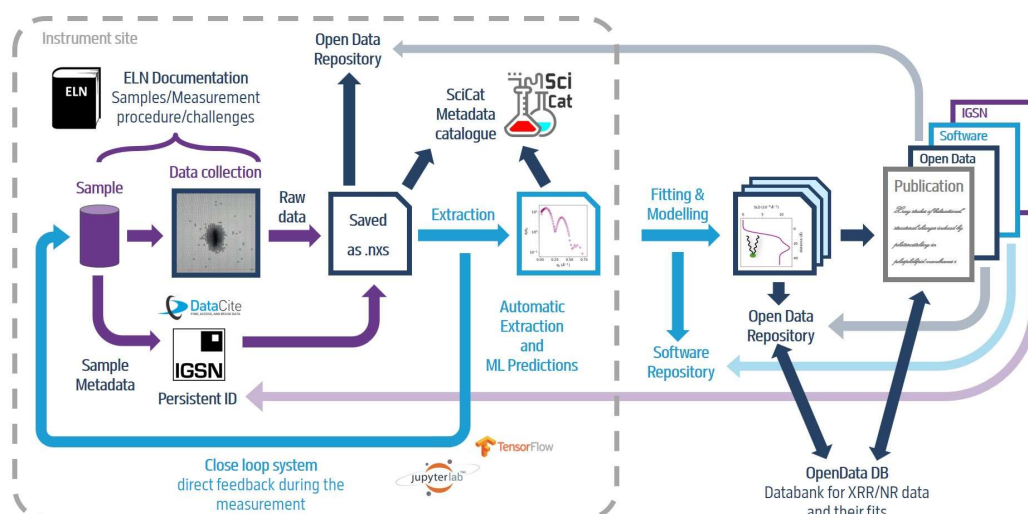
Instrument site

ELN

ELN Documentation
Samples/Measurement procedure/challenges

Open Data Repository

SciCat Metadata catalogue

Sci Cat

Sample

Data collection

Raw data

Saved as .nxs

Extraction

Fitting & Modelling

IGSN

Software

Open Data

Publication

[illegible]

DataCite

IGSN

Sample Metadata

Persistent ID

Automatic Extraction and ML Predictions

Open Data Repository

Software Repository

TensorFlow

jupyterlab

Close loop system
direct feedback during the measurement

OpenData DB
Databank for XRR/NR data and their fits